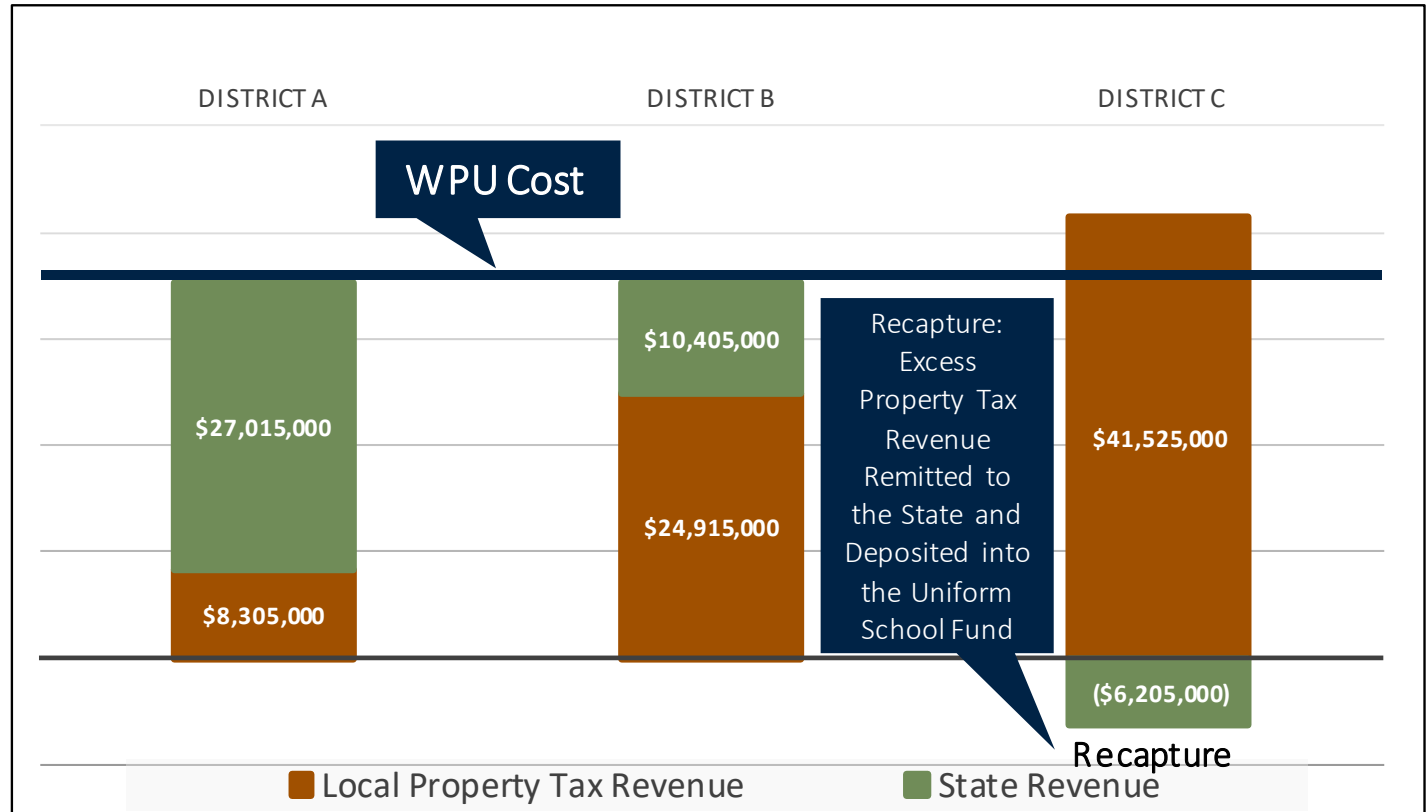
DISTRICT A

DISTRICT B

DISTRICT C

WPU Cost

$27,015,000

$8,305,000

$10,405,000

$24,915,000

Recapture: Excess Property Tax Revenue Remitted to the State and Deposited into the Uniform School Fund

$41,525,000

($6,205,000)

Recapture

Local Property Tax Revenue

State Revenue